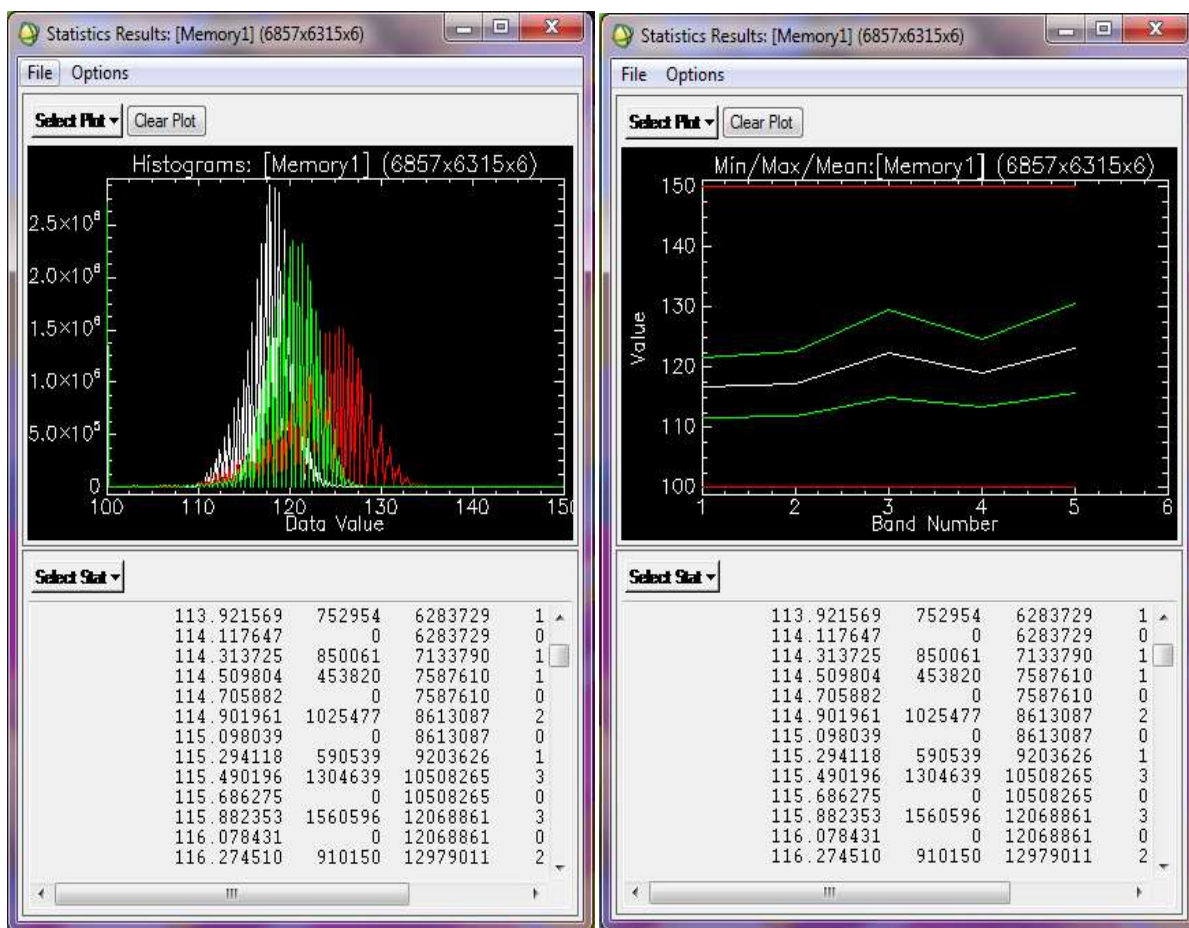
Statistics Results: [Memory1] (6857x6315x6)

File Options

Select Plot ▾ Clear Plot

Histograms: [Memory1] (6857x6315x6)

$2.5\times10^6$
$2.0\times10^6$
$1.5\times10^6$
$1.0\times10^6$
$5.0\times10^5$
0
100 110 120 130 140 150
Data Value

Select Stat ▾

| | | | |
|---|---|---|---|
| 113.921569 | 752954 | 6283729 | 1 |
| 114.117647 | 0 | 6283729 | 0 |
| 114.313725 | 850061 | 7133790 | 1 |
| 114.509804 | 453820 | 7587610 | 1 |
| 114.705882 | 0 | 7587610 | 0 |
| 114.901961 | 1025477 | 8613087 | 2 |
| 115.098039 | 0 | 8613087 | 0 |
| 115.294118 | 590539 | 9203626 | 1 |
| 115.490196 | 1304639 | 10508265 | 3 |
| 115.686275 | 0 | 10508265 | 0 |
| 115.882353 | 1560596 | 12068861 | 3 |
| 116.078431 | 0 | 12068861 | 0 |
| 116.274510 | 910150 | 12979011 | 2 |

Statistics Results: [Memory1] (6857x6315x6)

File Options

Select Plot ▾ Clear Plot

Min/Max/Mean:[Memory1] (6857x6315x6)

150
140
130
120
110
100
Value
1 2 3 4 5 6
Band Number

Select Stat ▾

| | | | |
|---|---|---|---|
| 113.921569 | 752954 | 6283729 | 1 |
| 114.117647 | 0 | 6283729 | 0 |
| 114.313725 | 850061 | 7133790 | 1 |
| 114.509804 | 453820 | 7587610 | 1 |
| 114.705882 | 0 | 7587610 | 0 |
| 114.901961 | 1025477 | 8613087 | 2 |
| 115.098039 | 0 | 8613087 | 0 |
| 115.294118 | 590539 | 9203626 | 1 |
| 115.490196 | 1304639 | 10508265 | 3 |
| 115.686275 | 0 | 10508265 | 0 |
| 115.882353 | 1560596 | 12068861 | 3 |
| 116.078431 | 0 | 12068861 | 0 |
| 116.274510 | 910150 | 12979011 | 2 |